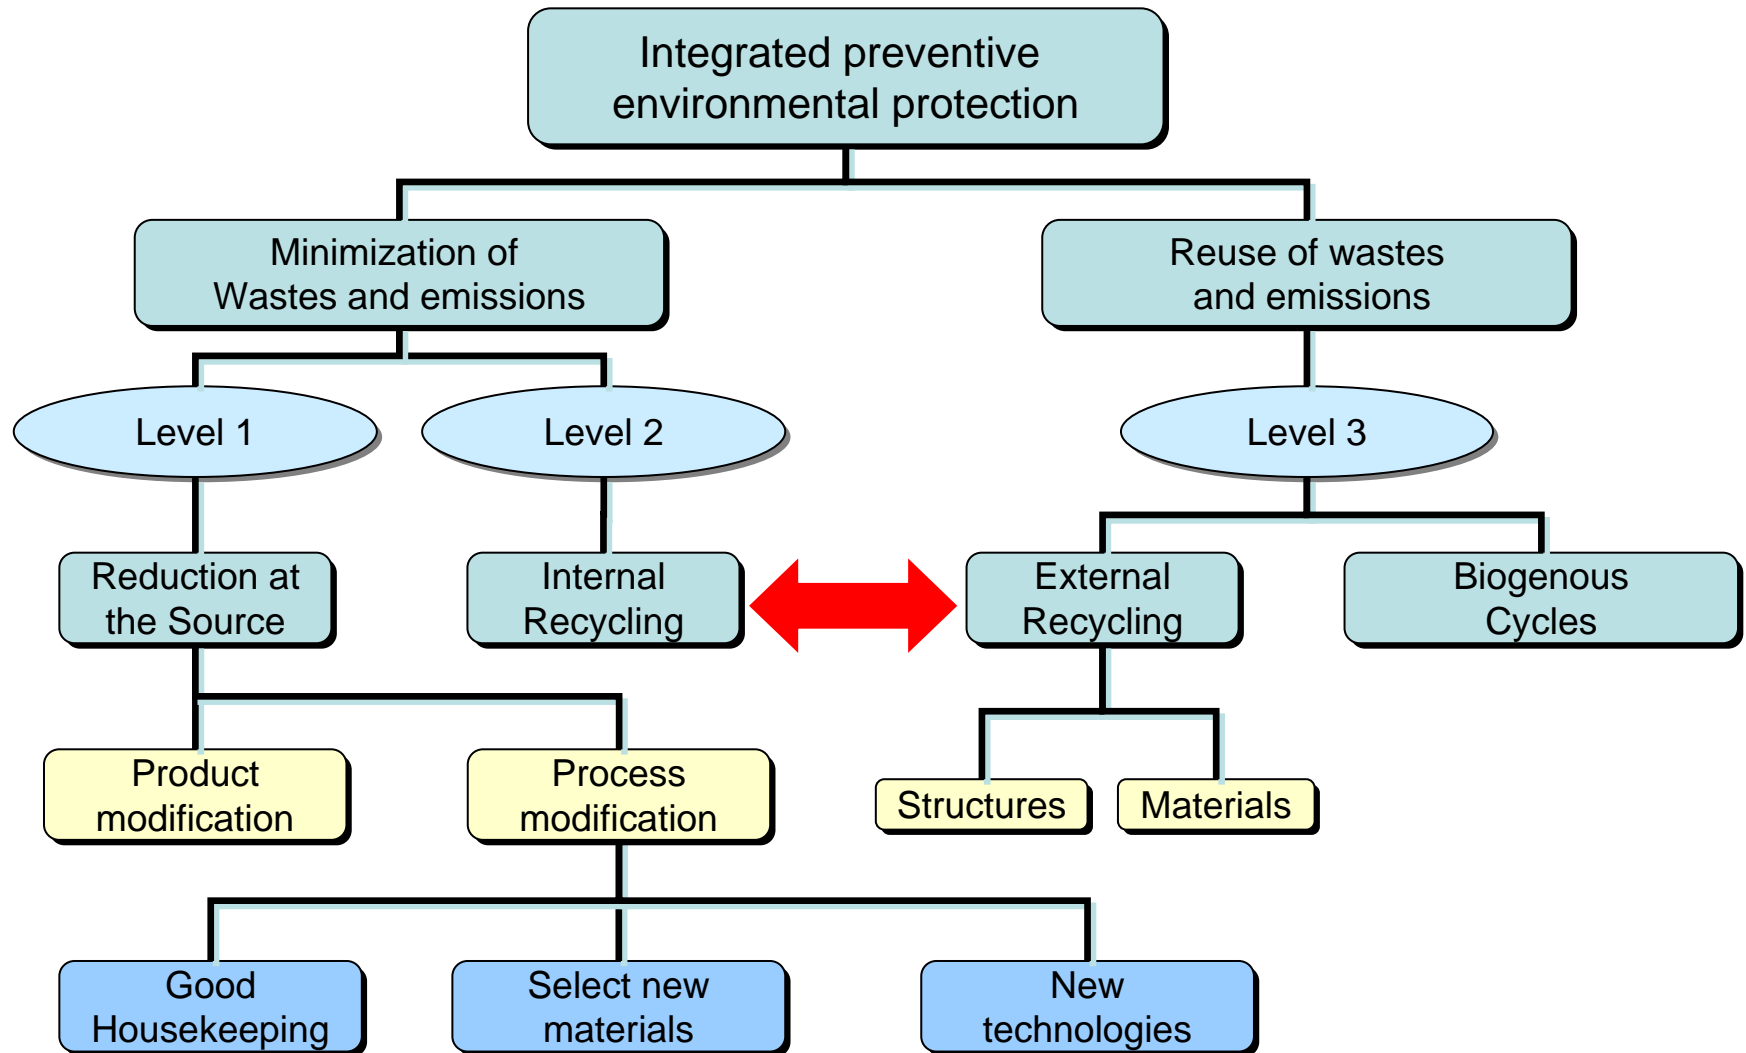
Integrated preventive environmental protection

Minimization of Wastes and emissions

Reuse of wastes and emissions

Level 1

Level 2

Level 3

Reduction at the Source

Internal Recycling

External Recycling

Biogenous Cycles

Product modification

Process modification

Structures

Materials

Good Housekeeping

Select new materials

New technologies